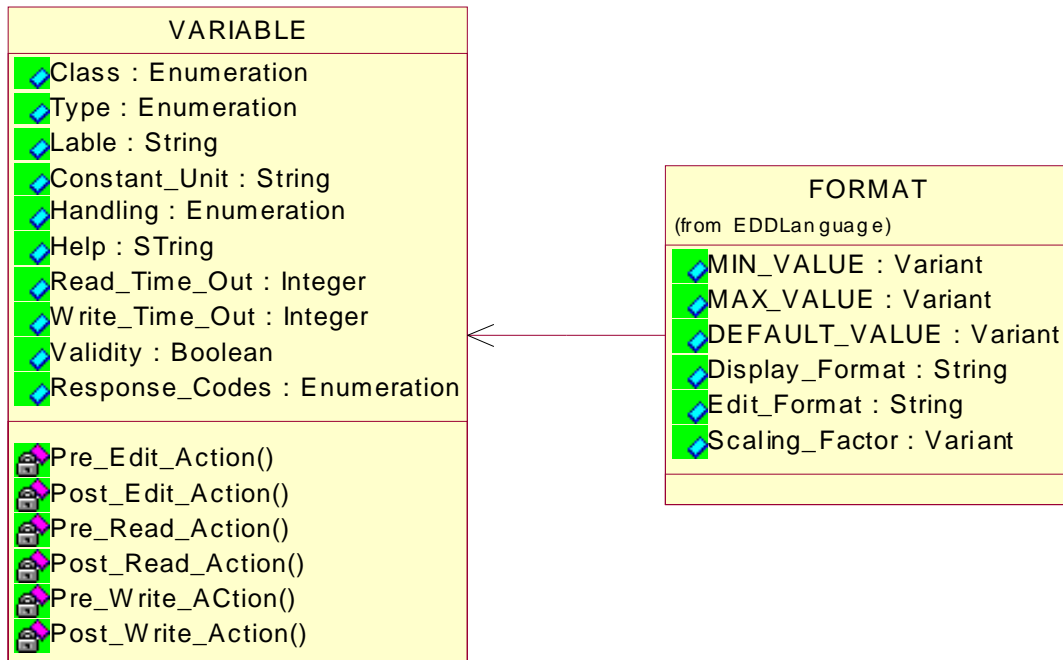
VARIABLE

Class : Enumeration
Type : Enumeration
Lable : String
Constant_Unit : String
Handling : Enumeration
Help : STring
Read_Time_Out : Integer
Write_Time_Out : Integer
Validity : Boolean
Response_Codes : Enumeration

Pre_Edit_Action()
Post_Edit_Action()
Pre_Read_Action()
Post_Read_Action()
Pre_Write_ACtion()
Post_Write_Action()

FORMAT
(from EDDLanguage)

MIN_VALUE : Variant
MAX_VALUE : Variant
DEFAULT_VALUE : Variant
Display_Format : String
Edit_Format : String
Scaling_Factor : Variant